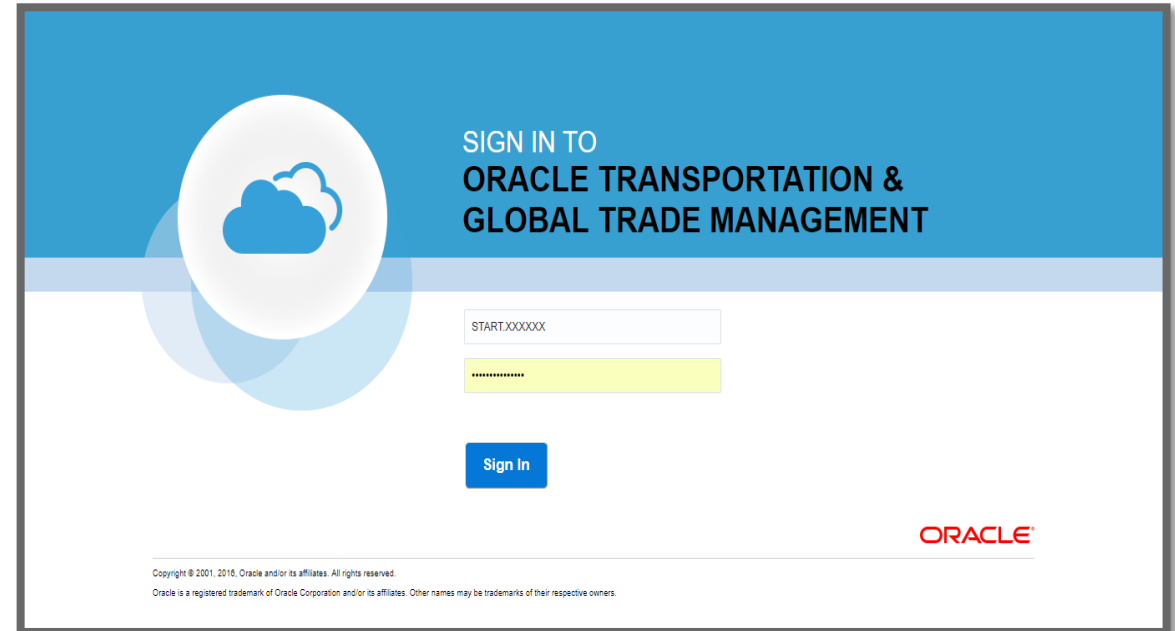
SIGN IN TO
ORACLE TRANSPORTATION & GLOBAL TRADE MANAGEMENT

START.XXXXXX

••••••••••••••••

Sign In

ORACLE®

Copyright © 2001, 2016, Oracle and/or its affiliates. All rights reserved.

Oracle is a registered trademark of Oracle Corporation and/or its affiliates. Other names may be trademarks of their respective owners.